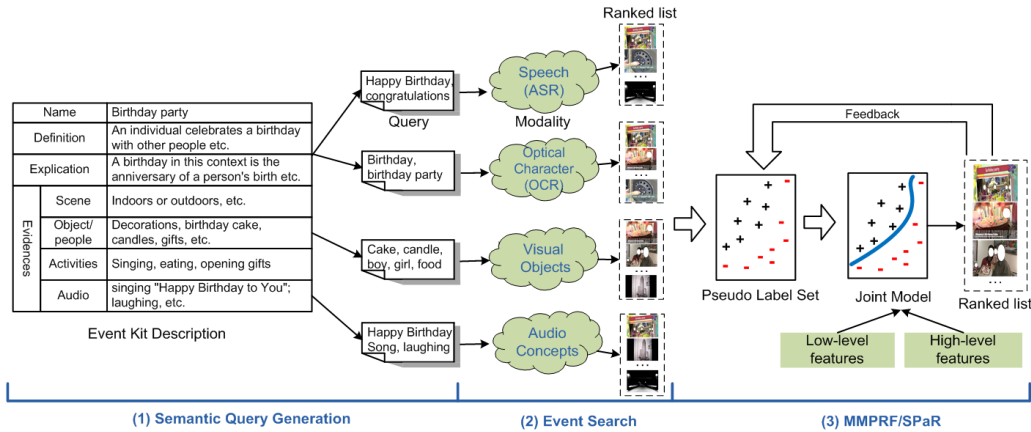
| Name | | Birthday party |
|---|---|---|
| Definition | | An individual celebrates a birthday with other people etc. |
| Explication | | A birthday in this context is the anniversary of a person's birth etc. |
| Evidences | Scene | Indoors or outdoors, etc. |
| | Object/ people | Decorations, birthday cake, candles, gifts, etc. |
| | Activities | Singing, eating, opening gifts |
| | Audio | singing "Happy Birthday to You"; laughing, etc. |

Event Kit Description

Happy Birthday, congratulations

Query

Birthday, birthday party

Cake, candle, boy, girl, food

Happy Birthday Song, laughing

Speech (ASR)

Modality

Optical Character (OCR)

Visual Objects

Audio Concepts

Ranked list

...

...

...

...

Feedback

+ + + + + + + + + +

Pseudo Label Set

Joint Model

Ranked list

...

Low-level features

High-level features

(1) Semantic Query Generation

(2) Event Search

(3) MMPRF/SPaR